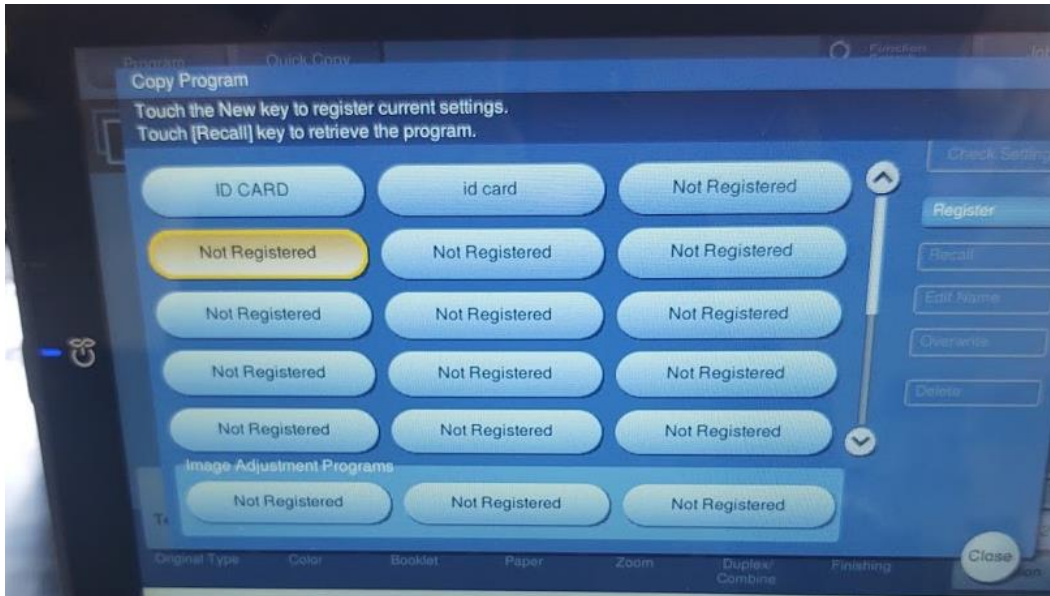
Program Quick Copy Function Job

Copy Program

Touch the New key to register current settings.
Touch [Recall] key to retrieve the program.

Check Setting

ID CARD
id card
Not Registered

Register

Not Registered
Not Registered
Not Registered

Recall

Not Registered
Not Registered
Not Registered

Edit Name

Not Registered
Not Registered
Not Registered

Overview

Not Registered
Not Registered
Not Registered

Delete

Image Adjustment Programs

Not Registered
Not Registered
Not Registered

Te

Original Type Color Booklet Paper Zoom Duplex/ Combine Finishing

Close